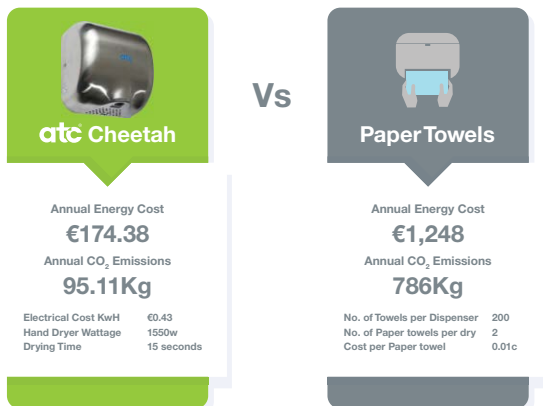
atc Cheetah

Vs

PaperTowels

Annual Energy Cost
€174.38
Annual CO$_2$ Emissions
95.11Kg

| | |
|---|---|
| Electrical Cost KwH | €0.43 |
| Hand Dryer Wattage | 1550w |
| Drying Time | 15 seconds |

Annual Energy Cost
€1,248
Annual CO$_2$ Emissions
786Kg

| | |
|---|---|
| No. of Towels per Dispenser | 200 |
| No. of Paper towels per dry | 2 |
| Cost per Paper towel | 0.01c |